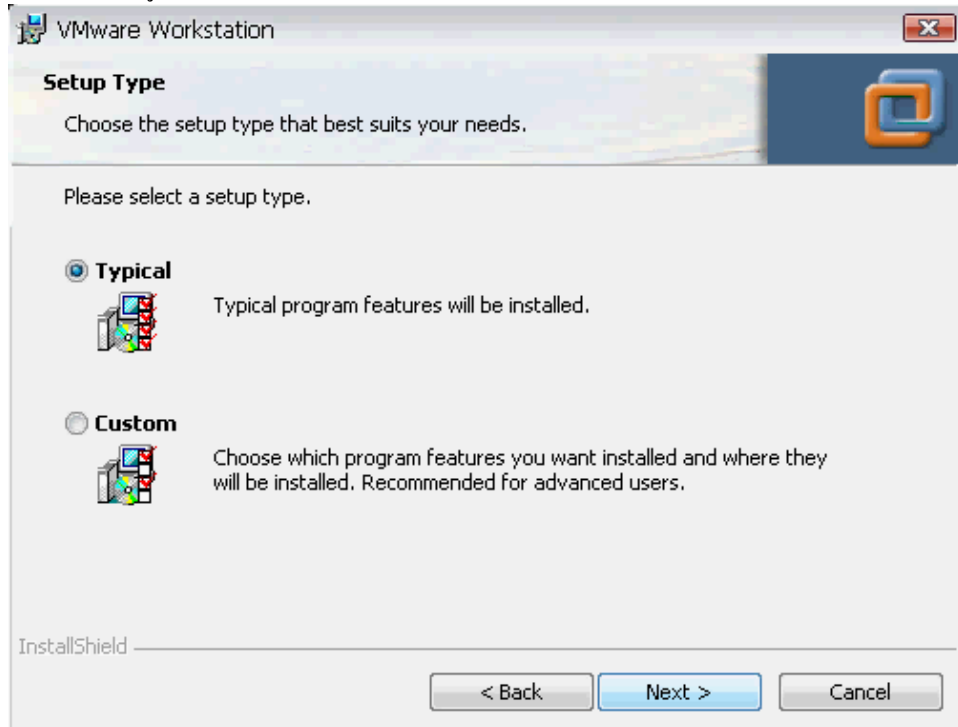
VMware Workstation

Setup Type

Choose the setup type that best suits your needs.

Please select a setup type.

Typical

Typical program features will be installed.

Custom

Choose which program features you want installed and where they will be installed. Recommended for advanced users.

InstallShield

< Back

Next >

Cancel